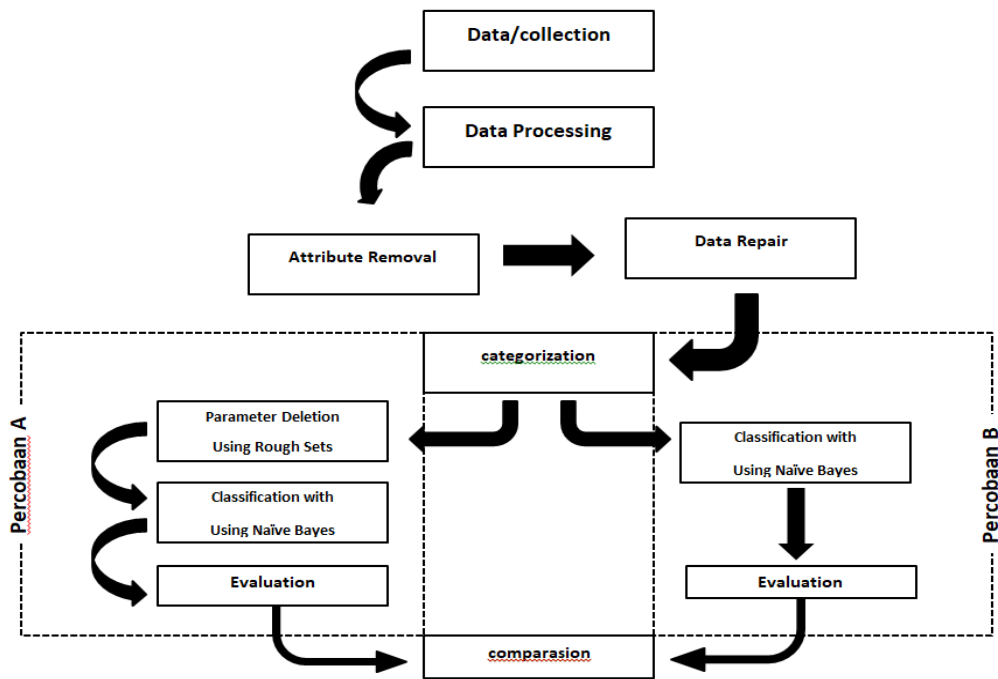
Data/collection

Data Processing

Attribute Removal

Data Repair

categorization

Percobaan A

Parameter Deletion Using Rough Sets

Classification with Using Naïve Bayes

Evaluation

Classification with Using Naïve Bayes

Evaluation

Percobaan B

comparasion